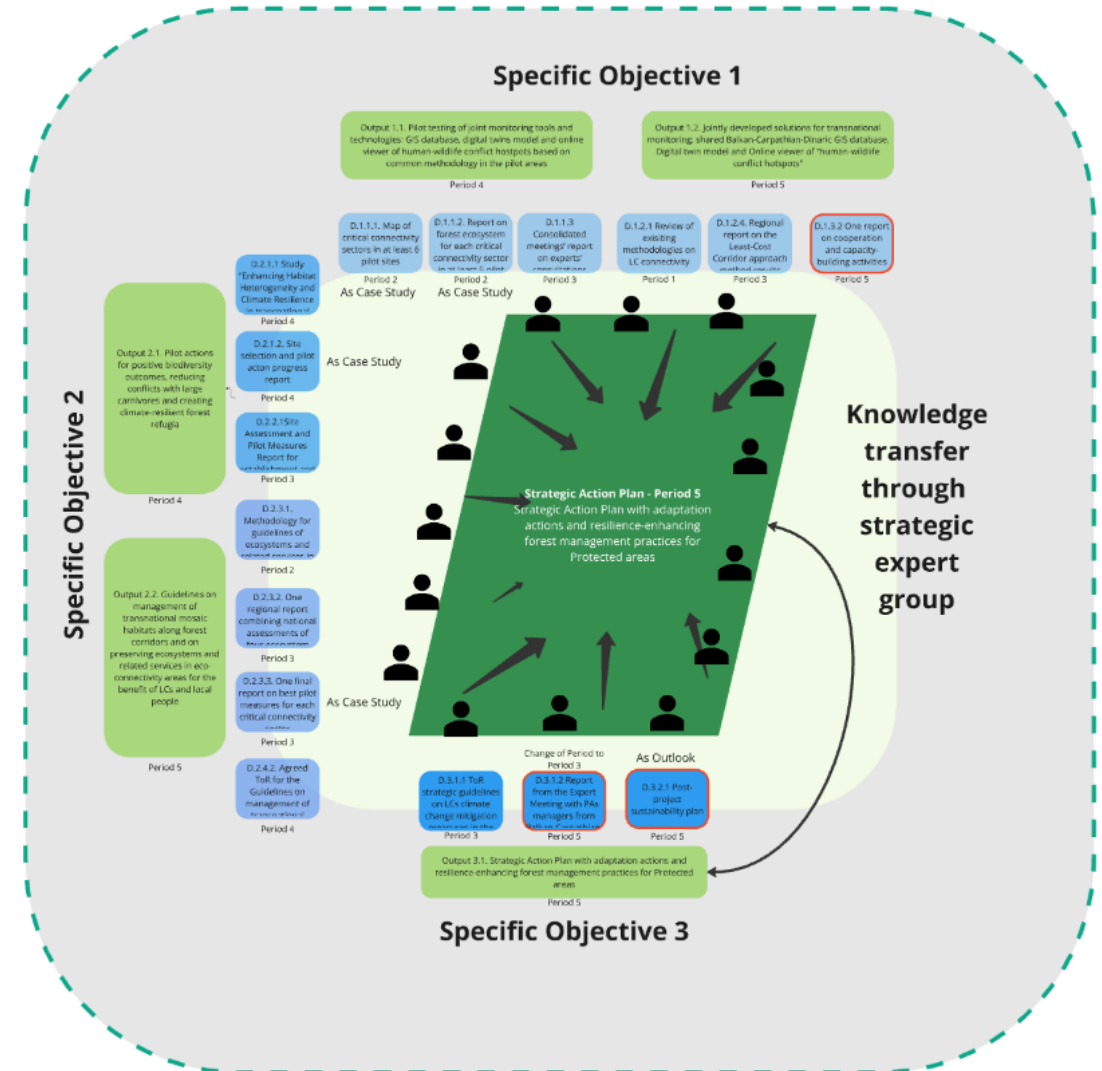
Specific Objective 1

Output 1.1. Pilot testing of joint monitoring tools and technologies: GIS database, digital twins model and online viewer of human-wildlife conflict hotspots based on common methodology in the pilot areas

Period 4

Output 1.2. Jointly developed solutions for transnational monitoring: shared Balkan-Carpathian-Dinaric GIS database, Digital twin model and Online viewer of "human-wildlife conflict hotspots"

Period 5

D.1.1.1. Map of critical connectivity sectors in at least 6 pilot sites

Period 2

D.1.1.2. Report on forest ecosystem for each critical connectivity sector in at least 6 pilot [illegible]

Period 2

D.1.1.3 Consolidated meetings' report on experts' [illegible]

Period 3

D.1.2.1 Review of exisiting methodologies on LC connectivity

Period 1

D.1.2.4. Regional report on the Least-Cost Corridor approach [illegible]

Period 3

D.1.3.2 One report on cooperation and capacity-building activities

Period 5

As Case Study

As Case Study

Specific Objective 2

Output 2.1. Pilot actions for positive biodiversity outcomes, reducing conflicts with large carnivores and creating climate-resilient forest refugia

Period 4

D.2.1.1 Study "Enhancing Habitat Heterogeneity and Climate Resilience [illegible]

Period 4

D.2.1.2. Site selection and pilot acton progress report

Period 4

As Case Study

D.2.2.1Site Assessment and Pilot Measures Report for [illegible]

Period 3

Output 2.2. Guidelines on management of transnational mosaic habitats along forest corridors and on preserving ecosystems and related services in eco-connectivity areas for the benefit of LCs and local people

Period 5

D.2.3.1. Methodology for guidelines of ecosystems and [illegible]

Period 2

D.2.3.2. One regional report combining national assessments of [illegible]

Period 3

D.2.3.3. One final report on best pilot measures for each critical connectivity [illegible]

Period 3

As Case Study

D.2.4.2. Agreed ToR for the Guidelines on management of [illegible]

Period 4

Strategic Action Plan - Period 5
Strategic Action Plan with adaptation actions and resilience-enhancing forest management practices for Protected areas

Knowledge transfer through strategic expert group

Change of Period to Period 3

As Outlook

D.3.1.1 ToR strategic guidelines on LCs climate change mitigation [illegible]

Period 3

D.3.1.2 Report from the Expert Meeting with PAs managers from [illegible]

Period 5

D.3.2.1 Post-project sustainability plan

Period 5

Output 3.1. Strategic Action Plan with adaptation actions and resilience-enhancing forest management practices for Protected areas

Period 5

Specific Objective 3